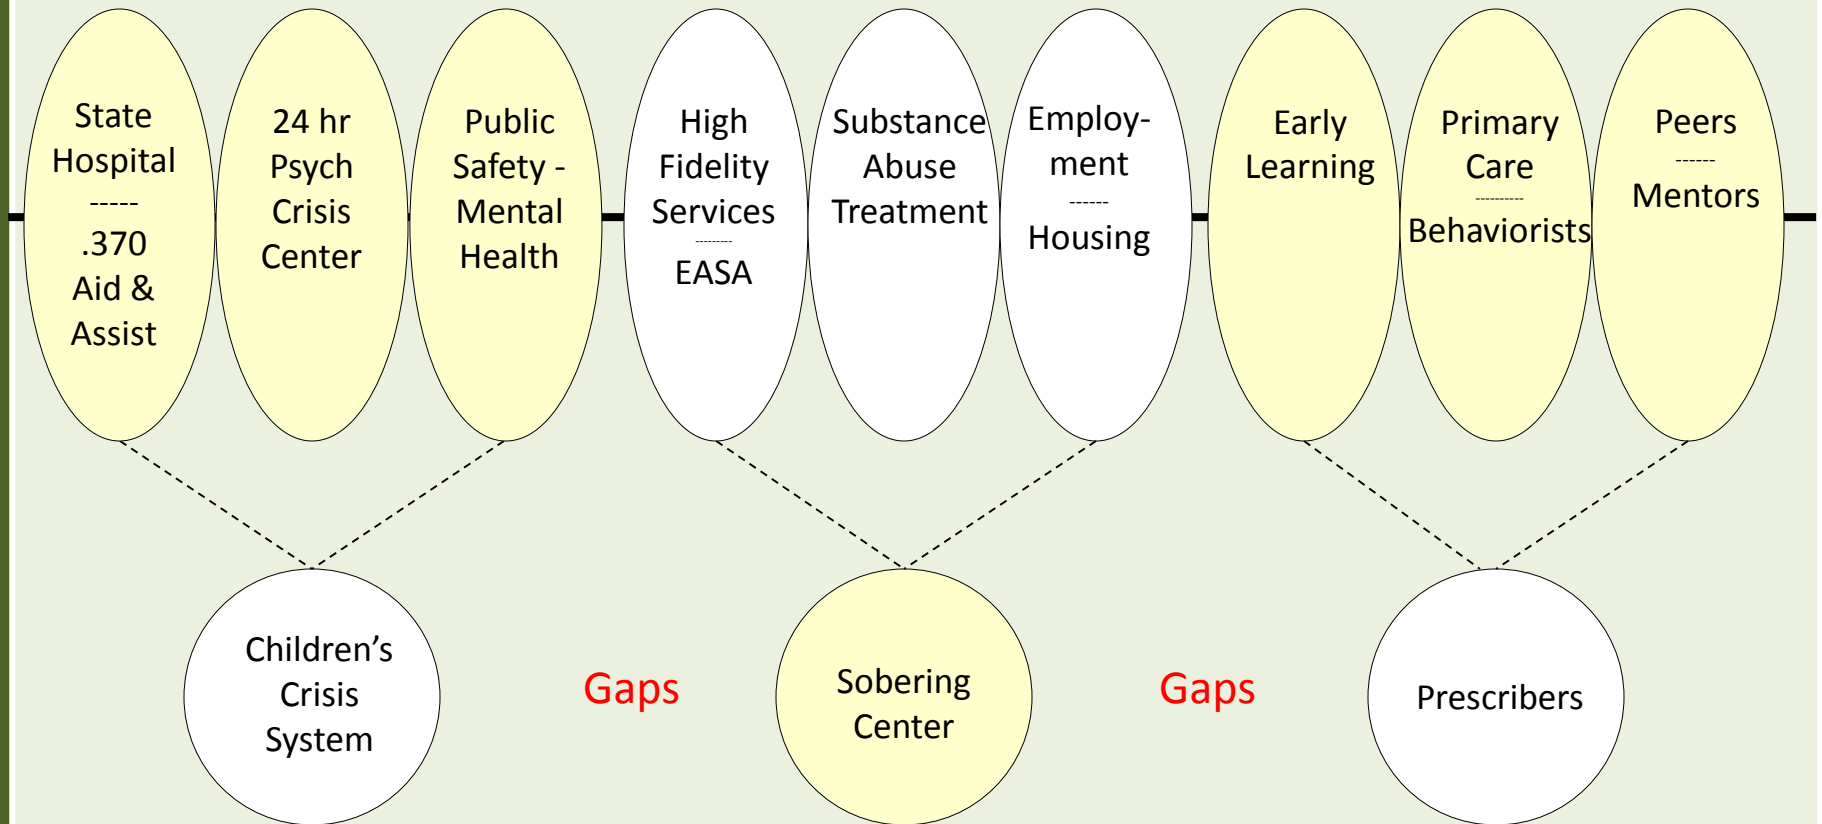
State Hospital
-----
.370 Aid & Assist

24 hr Psych Crisis Center

Public Safety - Mental Health

High Fidelity Services
--------
EASA

Substance Abuse Treatment

Employment
------
Housing

Early Learning

Primary Care
---------
Behaviorists

Peers
------
Mentors

Children's Crisis System

Gaps

Sobering Center

Gaps

Prescribers